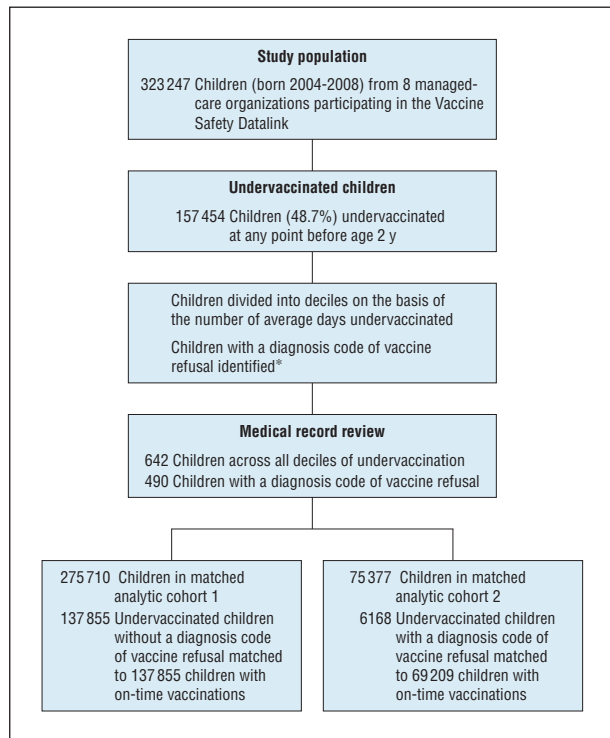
Study population

323 247 Children (born 2004-2008) from 8 managed-care organizations participating in the Vaccine Safety Datalink

Undervaccinated children

157 454 Children (48.7%) undervaccinated at any point before age 2 y

Children divided into deciles on the basis of the number of average days undervaccinated

Children with a diagnosis code of vaccine refusal identified*

Medical record review

642 Children across all deciles of undervaccination
490 Children with a diagnosis code of vaccine refusal

275 710 Children in matched analytic cohort 1
137 855 Undervaccinated children without a diagnosis code of vaccine refusal matched to 137 855 children with on-time vaccinations

75 377 Children in matched analytic cohort 2
6168 Undervaccinated children with a diagnosis code of vaccine refusal matched to 69 209 children with on-time vaccinations